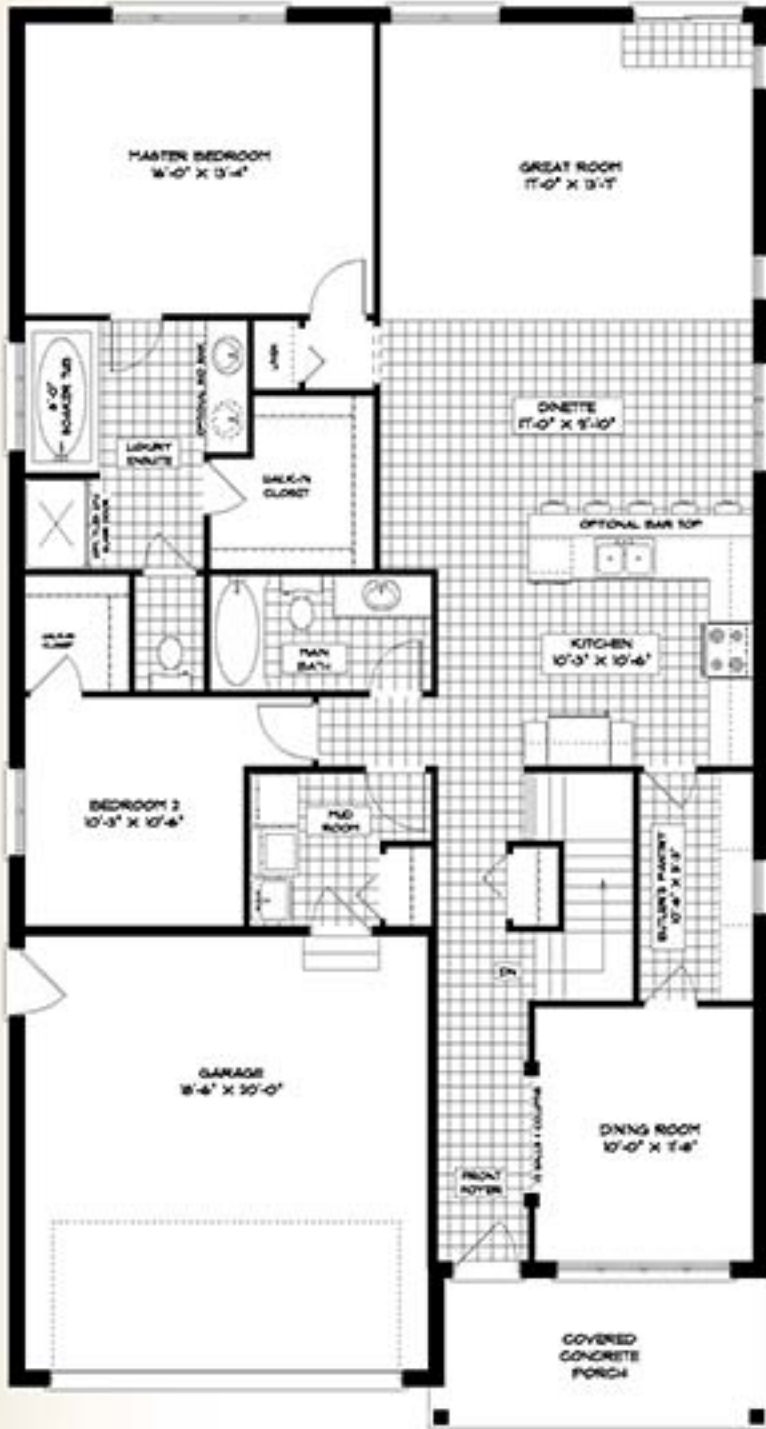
MASTER BEDROOM
16'-0" X 13'-4"

GREAT ROOM
17'-0" X 13'-7"

LIN.

OPTIONAL 2ND SINK

6'-0" SOAKER TUB

LUXURY ENSUITE

DINETTE
17'-0" X 9'-10"

WALK-IN CLOSET

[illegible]

OPTIONAL BAR TOP

WALK-IN CLOSET

MAIN BATH

KITCHEN
10'-3" X 10'-6"

BEDROOM 2
10'-3" X 10'-6"

MUD ROOM

BUTLER'S PANTRY
10'-6" X 3'-3"

DN

GARAGE
18'-6" X 20'-0"

DINING ROOM
10'-0" X 11'-8"

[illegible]

FRONT FOYER

COVERED CONCRETE PORCH